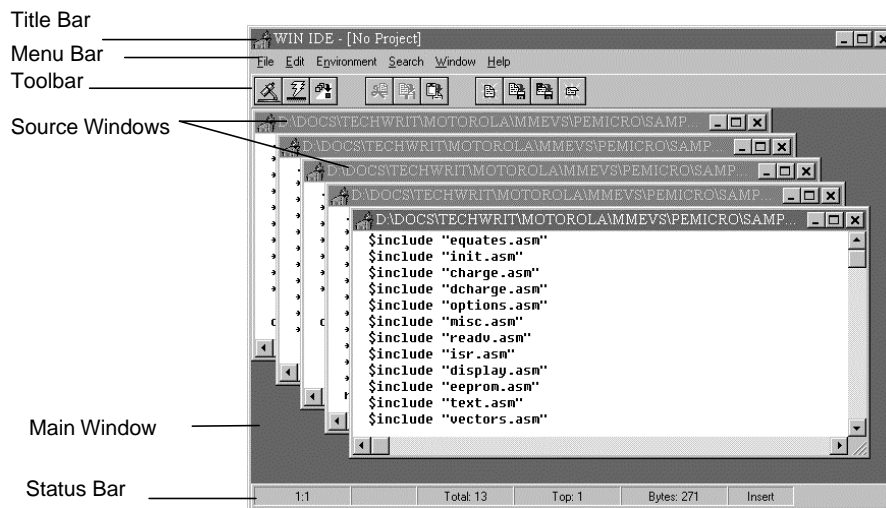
Title Bar
Menu Bar
Toolbar
Source Windows
Main Window
Status Bar

WIN IDE - [No Project]

File Edit Environment Search Window Help

D:\DOCS\TECHWRIT\MOTOROLA\MMEVS\PEMICRO\SAMP...
D:\DOCS\TECHWRIT\MOTOROLA\MMEVS\PEMICRO\SAMP...
D:\DOCS\TECHWRIT\MOTOROLA\MMEVS\PEMICRO\SAMP...
D:\DOCS\TECHWRIT\MOTOROLA\MMEVS\PEMICRO\SAMP...
D:\DOCS\TECHWRIT\MOTOROLA\MMEVS\PEMICRO\SAMP...

$include "equates.asm"
$include "init.asm"
$include "charge.asm"
$include "dcharge.asm"
$include "options.asm"
$include "misc.asm"
$include "readv.asm"
$include "isr.asm"
$include "display.asm"
$include "eeprom.asm"
$include "text.asm"
$include "vectors.asm"

| 1:1 | | Total: 13 | Top: 1 | Bytes: 271 | Insert |
|---|---|---|---|---|---|